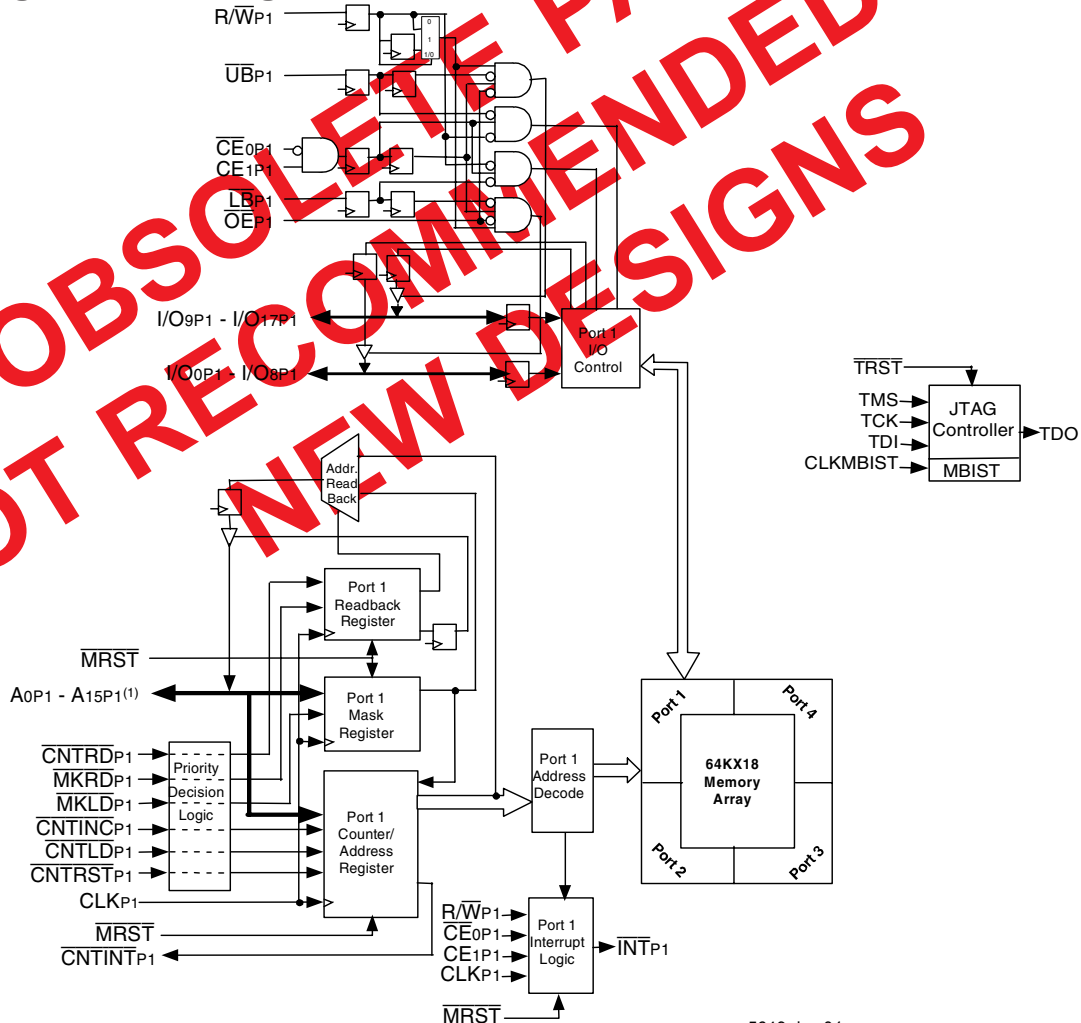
$R/\overline{W}_{P1}$
0
1
1/0
$\overline{UB}_{P1}$
$\overline{CE}_{0P1}$
$CE_{1P1}$
$\overline{LB}_{P1}$
$\overline{OE}_{P1}$

OBSOLETE PART
NOT RECOMMENDED
FOR NEW DESIGNS

$I/O_{9P1}$ - $I/O_{17P1}$
$I/O_{0P1}$ - $I/O_{8P1}$
Port 1 I/O Control

$\overline{TRST}$
TMS
TCK
TDI
CLKMBIST
JTAG Controller
MBIST
TDO

Addr. Read Back
Port 1 Readback Register
$\overline{MRST}$
$A_{0P1}$ - $A_{15P1}^{(1)}$
Port 1 Mask Register
$\overline{CNTRD}_{P1}$
$\overline{MKRD}_{P1}$
$\overline{MKLD}_{P1}$
$\overline{CNTINC}_{P1}$
$\overline{CNTLD}_{P1}$
$\overline{CNTRST}_{P1}$
Priority Decision Logic
$CLK_{P1}$
Port 1 Counter/ Address Register
Port 1 Address Decode
Port 1
Port 4
64KX18 Memory Array
Port 2
Port 3
$\overline{MRST}$
$\overline{CNTINT}_{P1}$
$R/\overline{W}_{P1}$
$\overline{CE}_{0P1}$
$CE_{1P1}$
$CLK_{P1}$
Port 1 Interrupt Logic
$\overline{INT}_{P1}$
$\overline{MRST}$
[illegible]